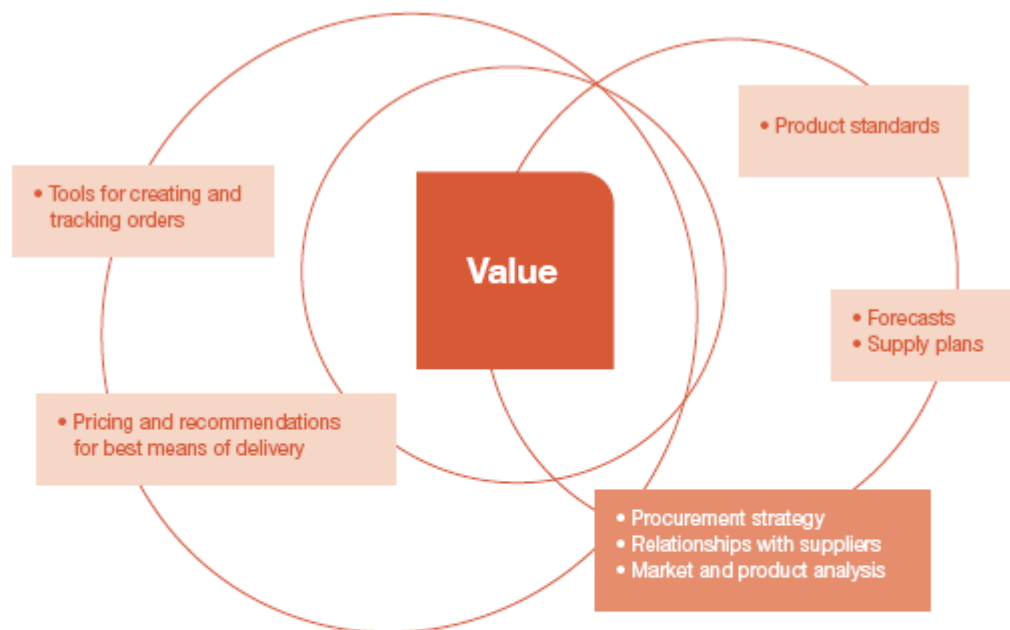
• Product standards

• Tools for creating and tracking orders

Value

• Forecasts
• Supply plans

• Pricing and recommendations for best means of delivery

• Procurement strategy
• Relationships with suppliers
• Market and product analysis